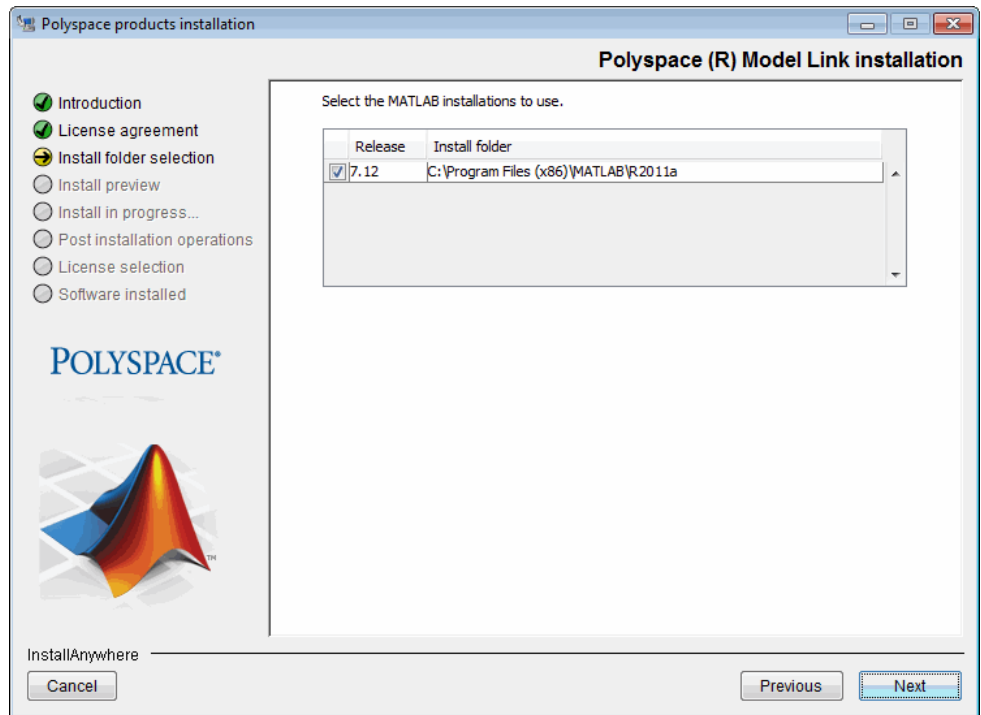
Polyspace products installation

Polyspace (R) Model Link installation

Introduction
License agreement
Install folder selection
Install preview
Install in progress...
Post installation operations
License selection
Software installed

POLYSPACE®

TM

Select the MATLAB installations to use.

| | Release | Install folder |
|---|---|---|
| ☑ | 7.12 | C:\Program Files (x86)\MATLAB\R2011a |

InstallAnywhere

Cancel

Previous

Next